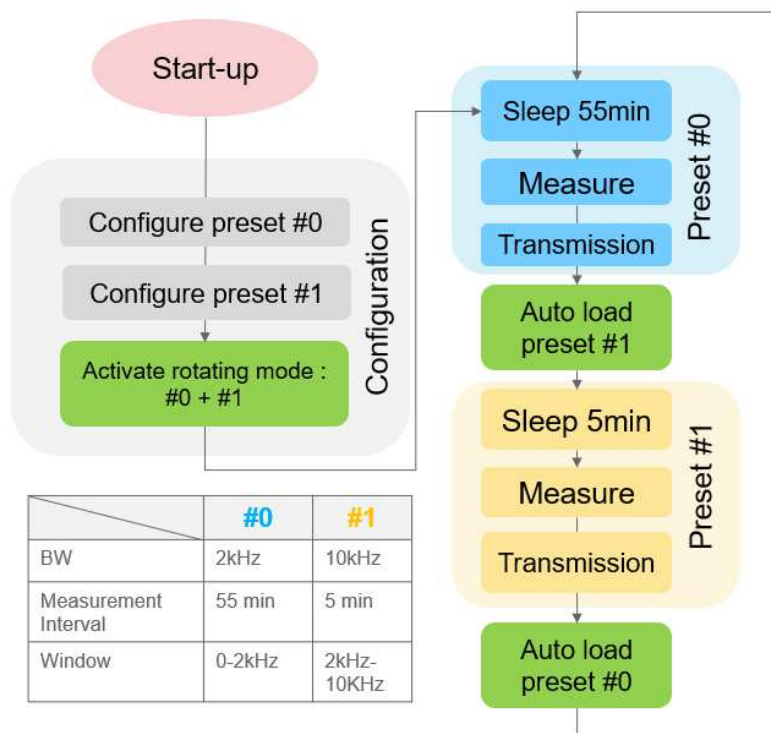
Start-up

Configure preset #0

Configure preset #1

Activate rotating mode : #0 + #1

Configuration

| | #0 | #1 |
|---|---|---|
| BW | 2kHz | 10kHz |
| Measurement Interval | 55 min | 5 min |
| Window | 0-2kHz | 2kHz-10KHz |

Sleep 55min

Measure

Transmission

Preset #0

Auto load preset #1

Sleep 5min

Measure

Transmission

Preset #1

Auto load preset #0